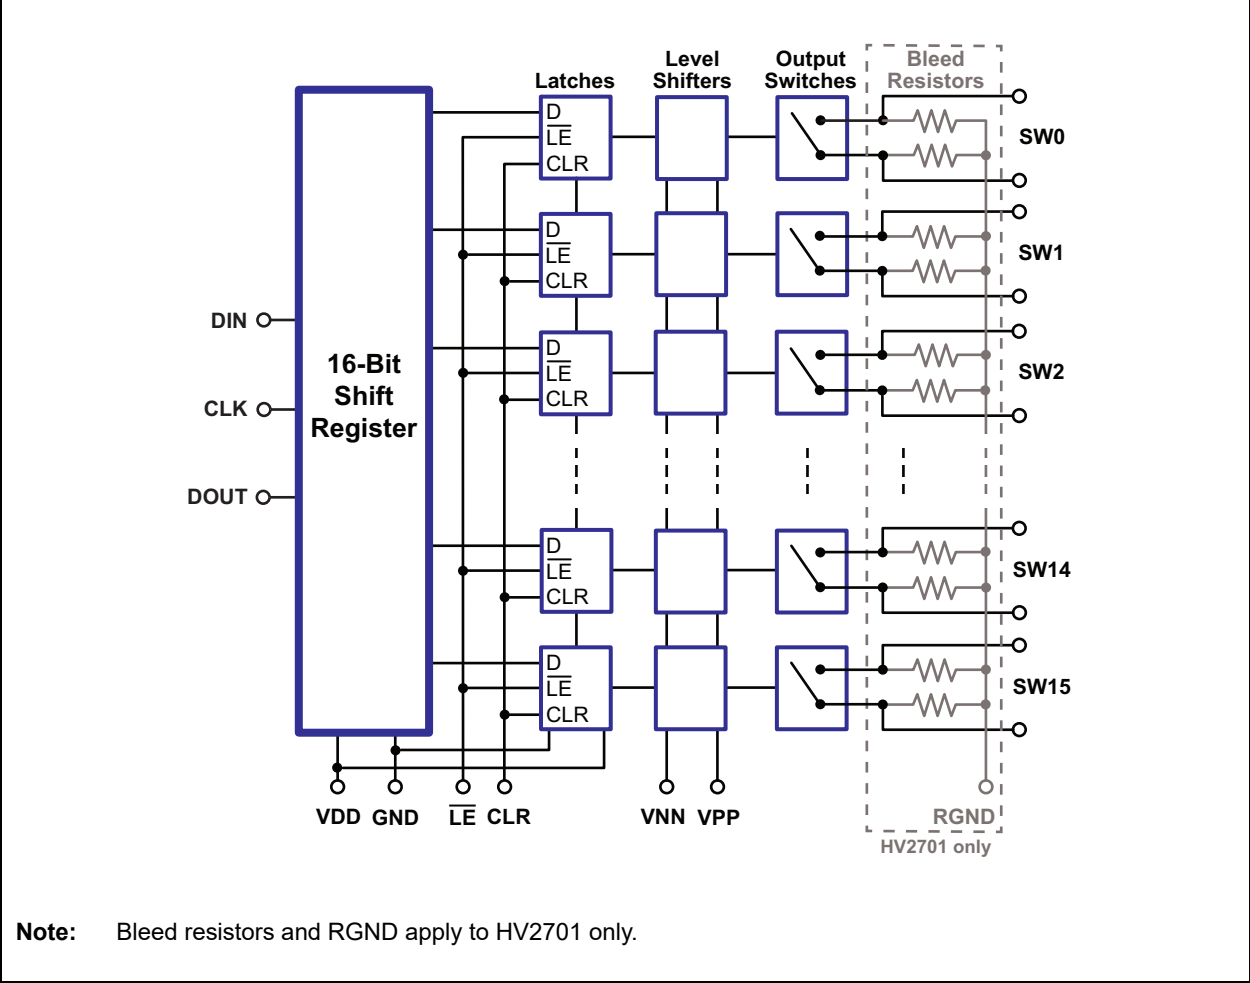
Latches
Level Shifters
Output Switches
Bleed Resistors

D
$\overline{LE}$
CLR

D
$\overline{LE}$
CLR

D
$\overline{LE}$
CLR

D
$\overline{LE}$
CLR

D
$\overline{LE}$
CLR

SW0
SW1
SW2
SW14
SW15

DIN
CLK
DOUT

16-Bit Shift Register

VDD GND $\overline{LE}$ CLR VNN VPP RGND

HV2701 only

**Note:** Bleed resistors and RGND apply to HV2701 only.